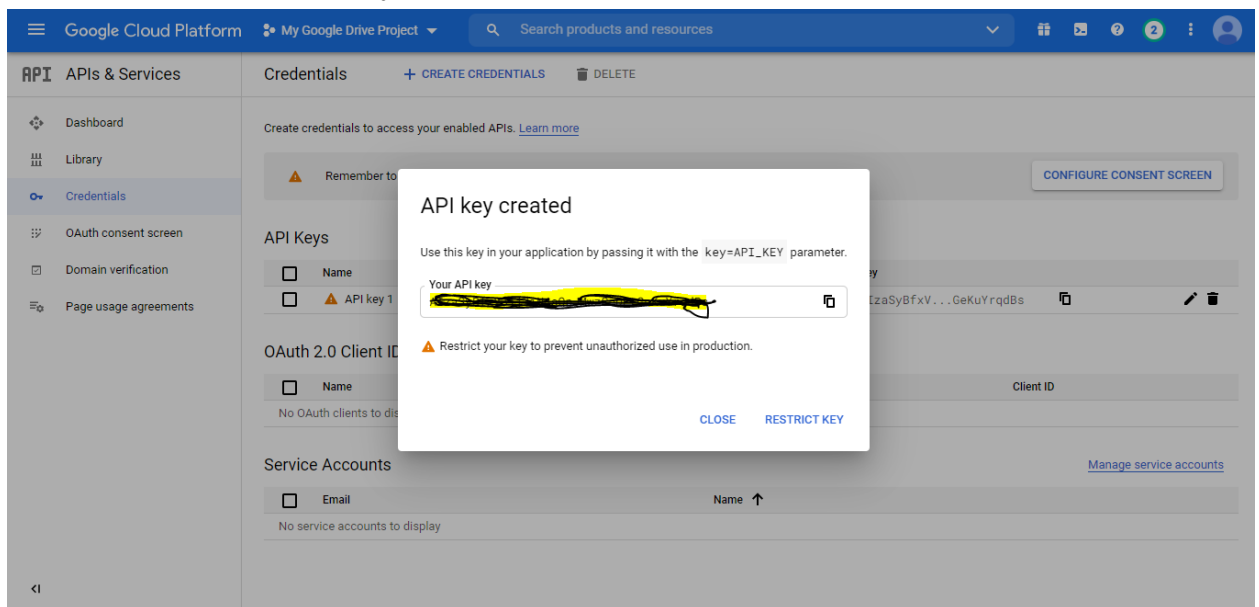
Google Cloud Platform My Google Drive Project

Search products and resources

2

API APIs & Services

Dashboard
Library
Credentials
OAuth consent screen
Domain verification
Page usage agreements

Credentials + CREATE CREDENTIALS DELETE

Create credentials to access your enabled APIs. Learn more

Remember to

CONFIGURE CONSENT SCREEN

API Keys

| Name | | ey | |
|---|---|---|---|
| API key 1 | | IzaSyBfxV...GeKuYrqdBs | |

OAuth 2.0 Client ID

| Name | Client ID |
|---|---|
| No OAuth clients to dis | |

Service Accounts

Manage service accounts

| Email | Name |
|---|---|
| No service accounts to display | |

API key created

Use this key in your application by passing it with the key=API_KEY parameter.

Your API key

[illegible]

Restrict your key to prevent unauthorized use in production.

CLOSE RESTRICT KEY

<I